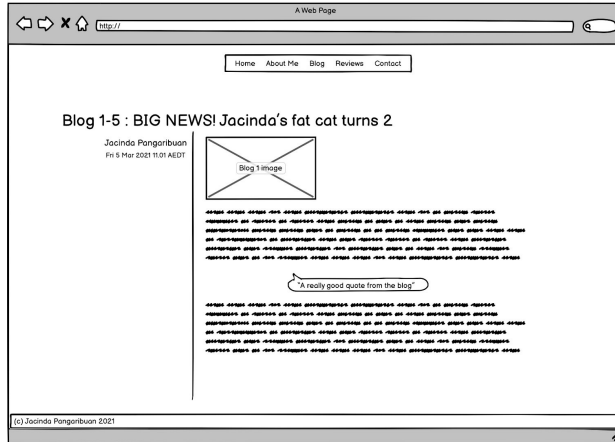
A Web Page

http://

Home About Me Blog Reviews Contact

Blog 1-5 : BIG NEWS! Jacinda's fat cat turns 2

Jacinda Pangaribuan
Fri 5 Mar 2021 11.01 AEDT

Blog 1 image

"A really good quote from the blog"

(c) Jacinda Pangaribuan 2021